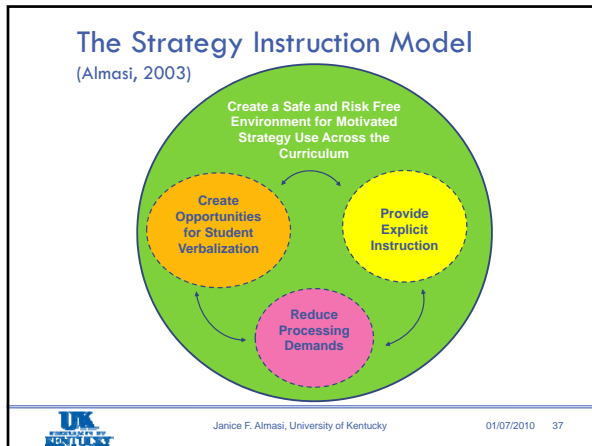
The Strategy Instruction Model
(Almasi, 2003)

Create a Safe and Risk Free Environment for Motivated Strategy Use Across the Curriculum

Create Opportunities for Student Verbalization

Provide Explicit Instruction

Reduce Processing Demands

UK UNIVERSITY OF KENTUCKY

Janice F. Almasi, University of Kentucky

01/07/2010 37